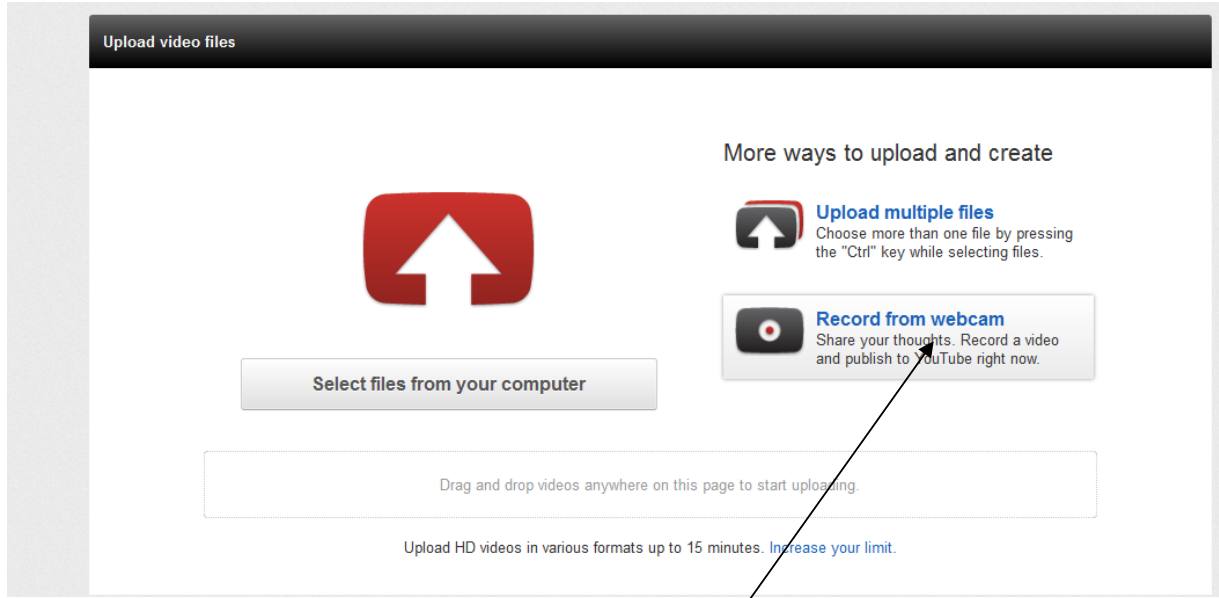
Upload video files

More ways to upload and create

Upload multiple files
Choose more than one file by pressing the "Ctrl" key while selecting files.

Record from webcam
Share your thoughts. Record a video and publish to YouTube right now.

Select files from your computer

Drag and drop videos anywhere on this page to start uploading.

Upload HD videos in various formats up to 15 minutes. Increase your limit.